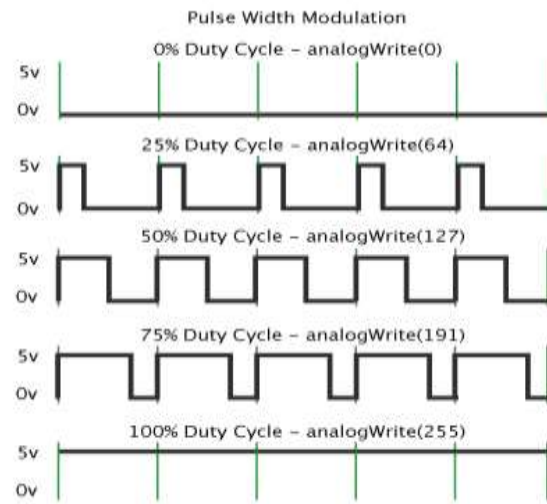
Pulse Width Modulation

0% Duty Cycle - analogWrite(0)

5v

0v

25% Duty Cycle - analogWrite(64)

5v

0v

50% Duty Cycle - analogWrite(127)

5v

0v

75% Duty Cycle - analogWrite(191)

5v

0v

100% Duty Cycle - analogWrite(255)

5v

0v